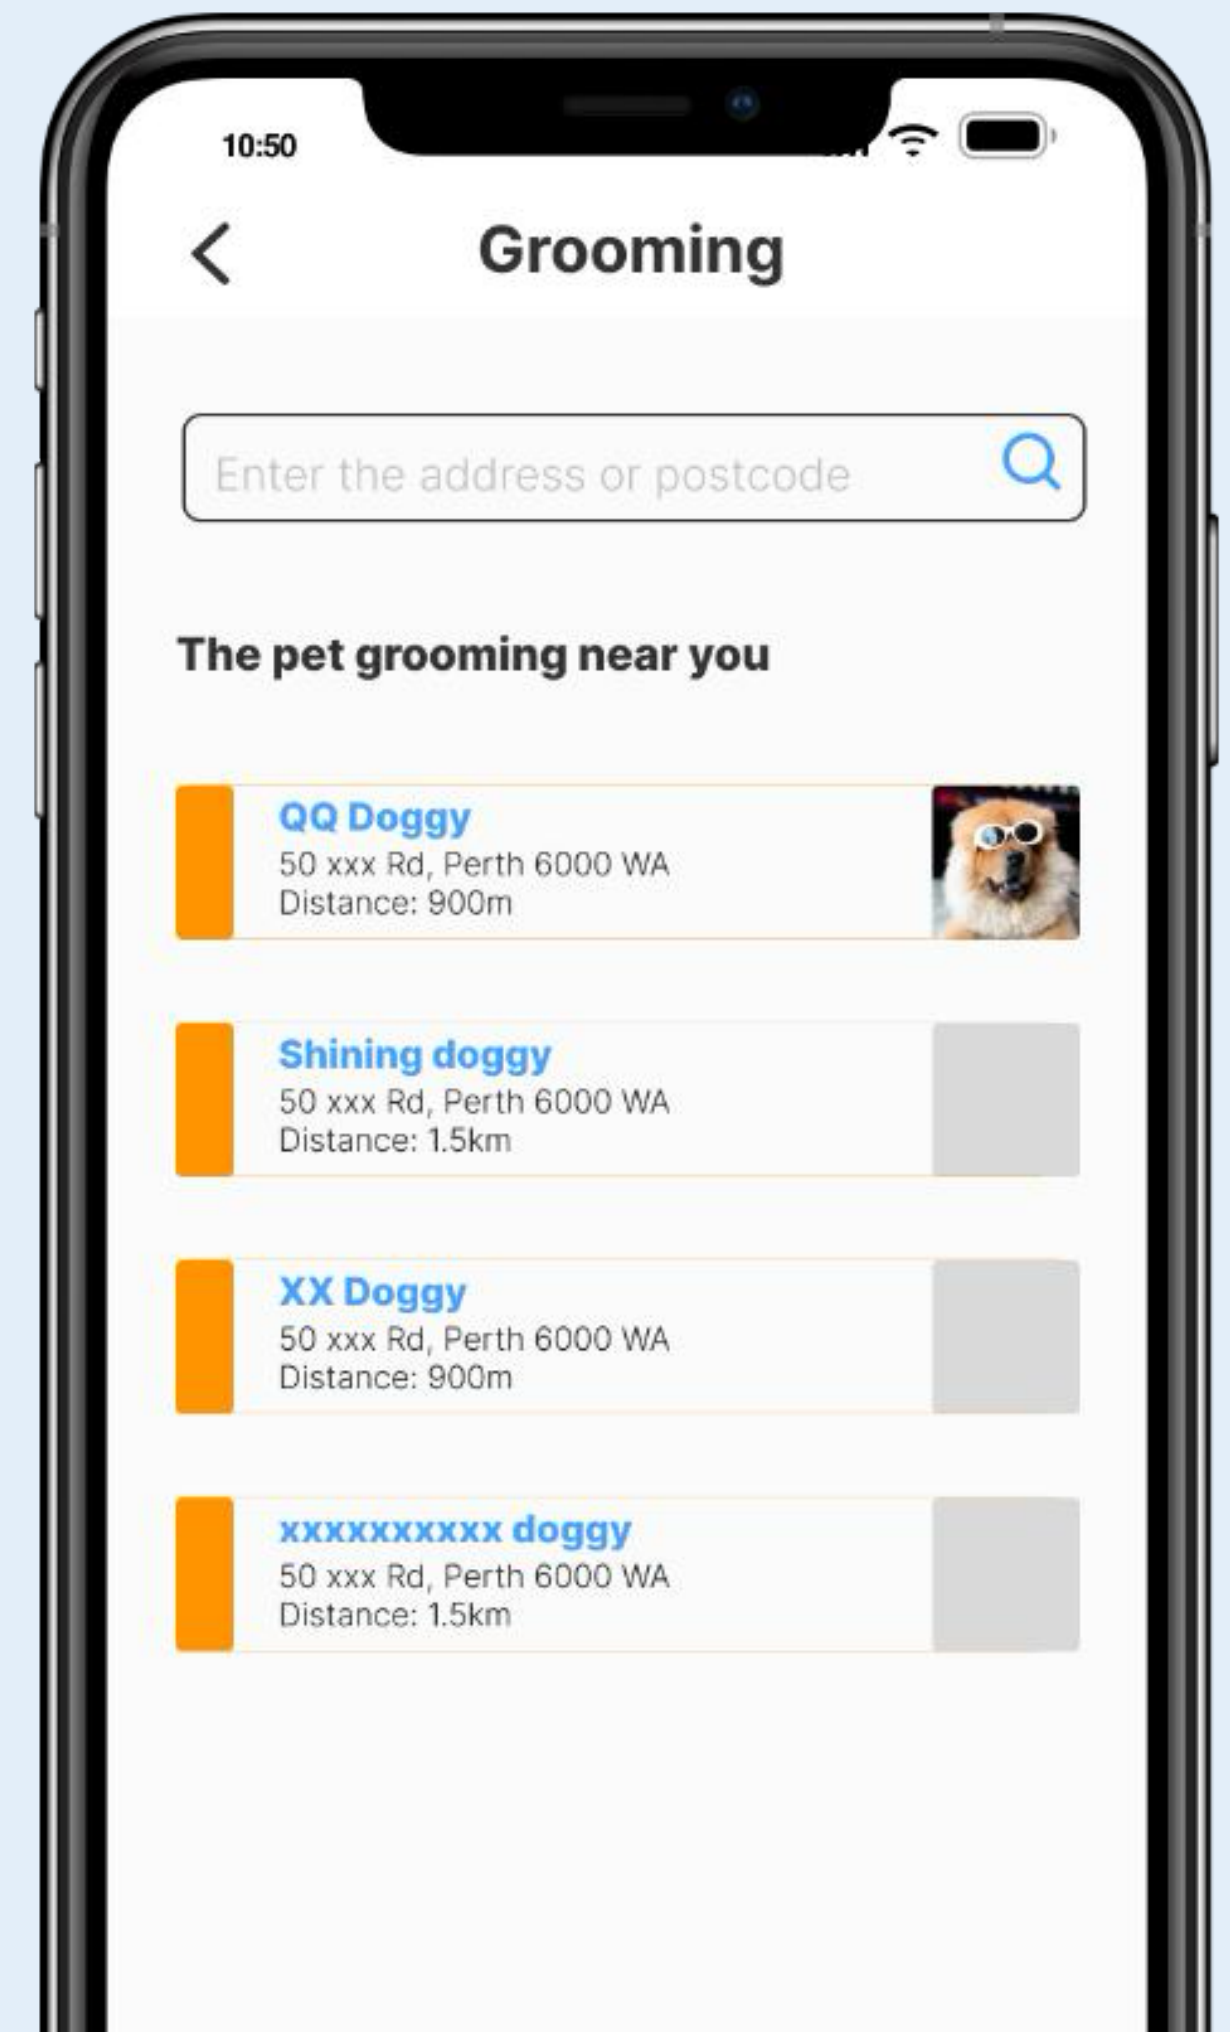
10:50

Grooming

Enter the address or postcode

The pet grooming near you

QQ Doggy
50 xxx Rd, Perth 6000 WA
Distance: 900m

Shining doggy
50 xxx Rd, Perth 6000 WA
Distance: 1.5km

XX Doggy
50 xxx Rd, Perth 6000 WA
Distance: 900m

xxxxxxxxxx doggy
50 xxx Rd, Perth 6000 WA
Distance: 1.5km